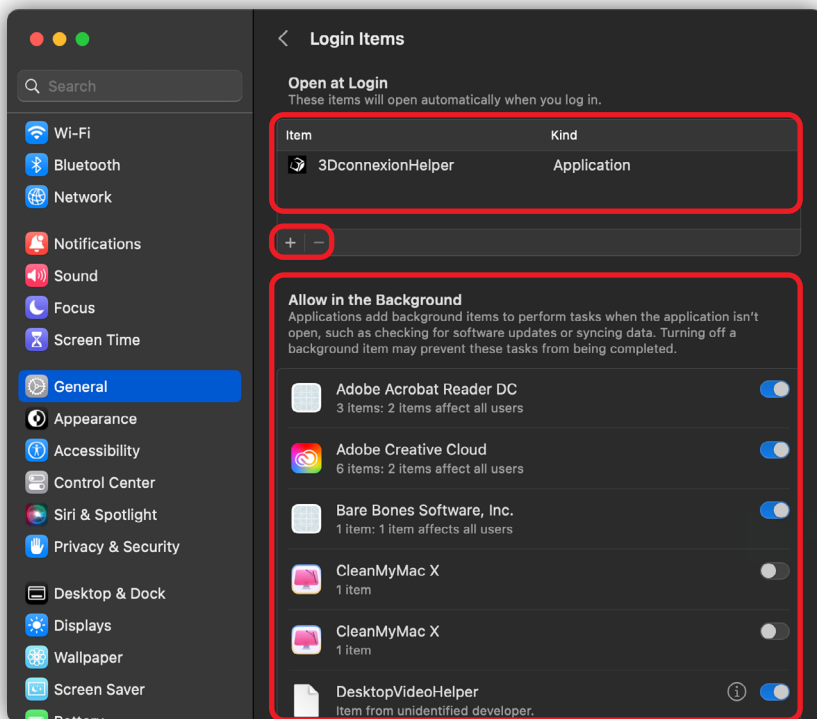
Search

Wi-Fi
Bluetooth
Network

Notifications
Sound
Focus
Screen Time

General
Appearance
Accessibility
Control Center
Siri & Spotlight
Privacy & Security

Desktop & Dock
Displays
Wallpaper
Screen Saver
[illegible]

Login Items

Open at Login
These items will open automatically when you log in.

| Item | Kind |
|---|---|
| 3DconnexionHelper | Application |

+ −

Allow in the Background
Applications add background items to perform tasks when the application isn't open, such as checking for software updates or syncing data. Turning off a background item may prevent these tasks from being completed.

Adobe Acrobat Reader DC
3 items: 2 items affect all users

Adobe Creative Cloud
6 items: 2 items affect all users

Bare Bones Software, Inc.
1 item: 1 item affects all users

CleanMyMac X
1 item

CleanMyMac X
1 item

DesktopVideoHelper
Item from unidentified developer.